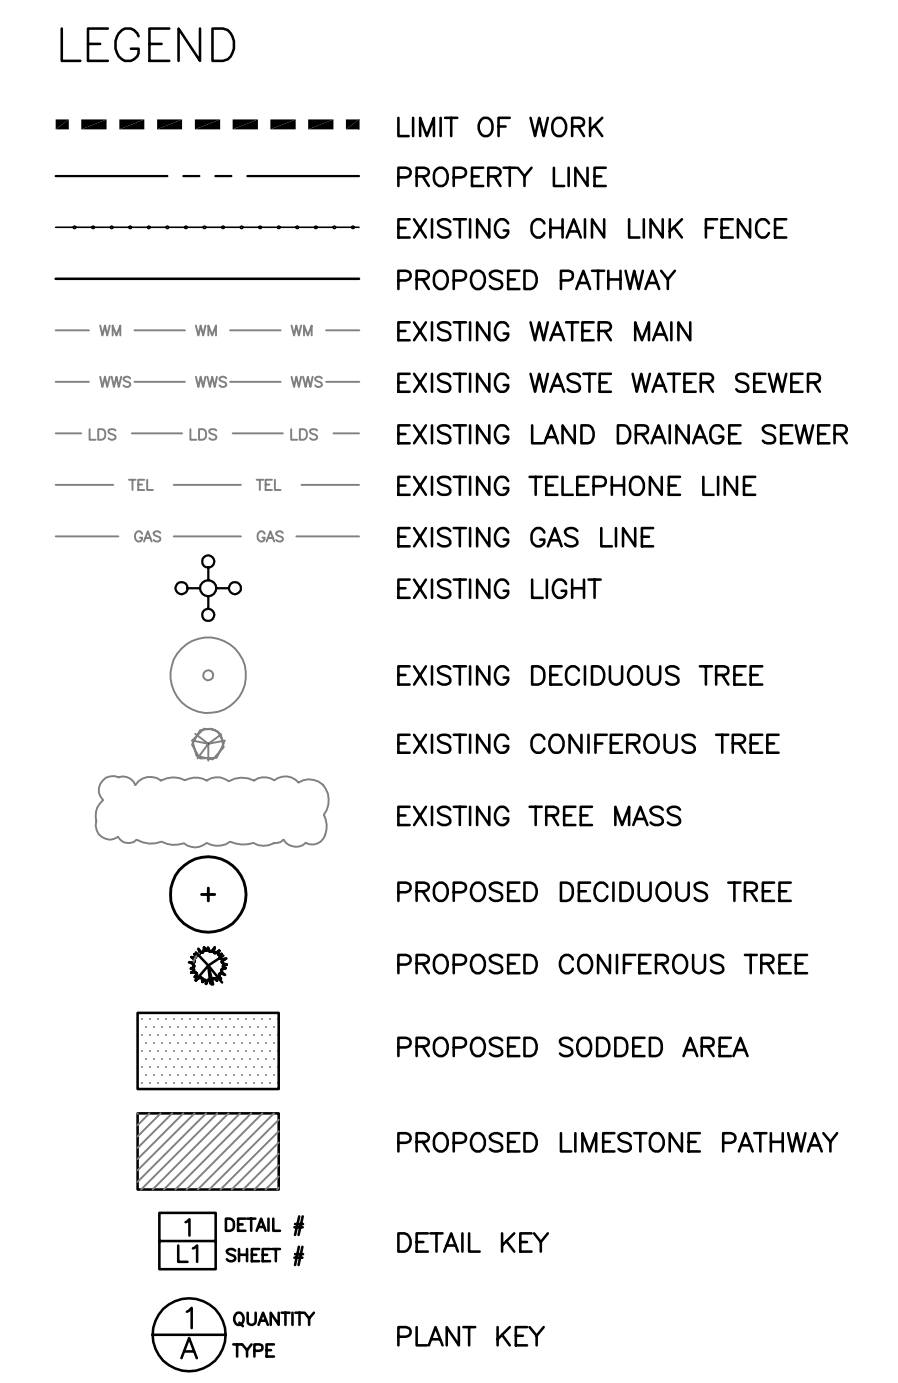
LEGEND

LIMIT OF WORK

PROPERTY LINE

EXISTING CHAIN LINK FENCE

PROPOSED PATHWAY

WM WM WM EXISTING WATER MAIN

WWS WWS WWS EXISTING WASTE WATER SEWER

LDS LDS LDS EXISTING LAND DRAINAGE SEWER

TEL TEL EXISTING TELEPHONE LINE

GAS GAS EXISTING GAS LINE

EXISTING LIGHT

EXISTING DECIDUOUS TREE

EXISTING CONIFEROUS TREE

EXISTING TREE MASS

PROPOSED DECIDUOUS TREE

PROPOSED CONIFEROUS TREE

PROPOSED SODDED AREA

PROPOSED LIMESTONE PATHWAY

1 DETAIL #
L1 SHEET #
DETAIL KEY

1 QUANTITY
A TYPE
PLANT KEY